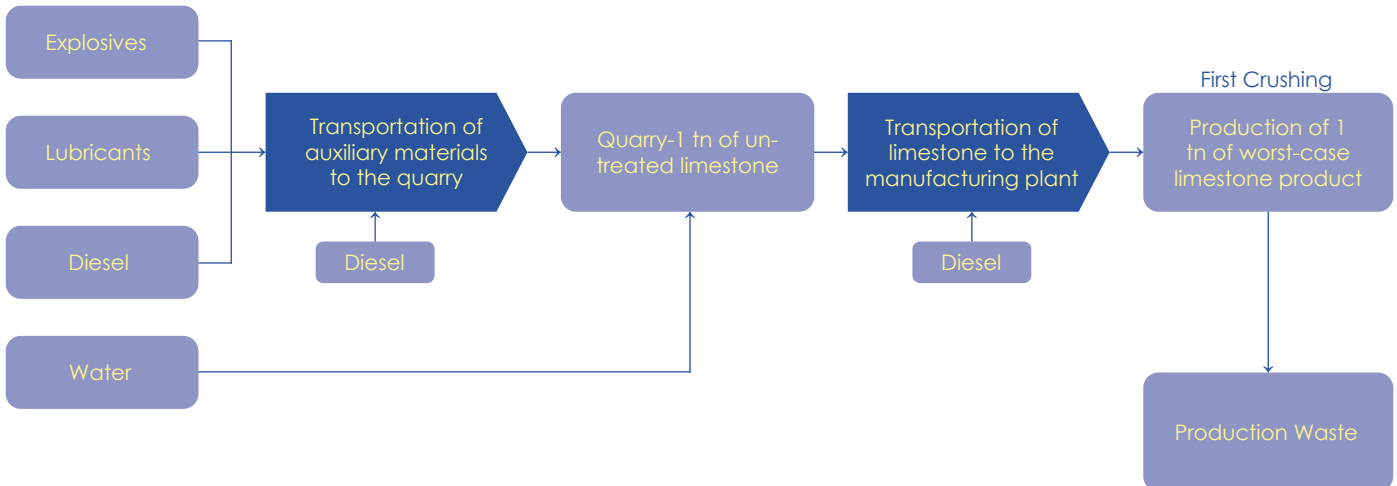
Explosives

Lubricants

Diesel

Water

Transportation of auxiliary materials to the quarry

Diesel

Quarry-1 tn of un-treated limestone

Transportation of limestone to the manufacturing plant

Diesel

First Crushing

Production of 1 tn of worst-case limestone product

Production Waste